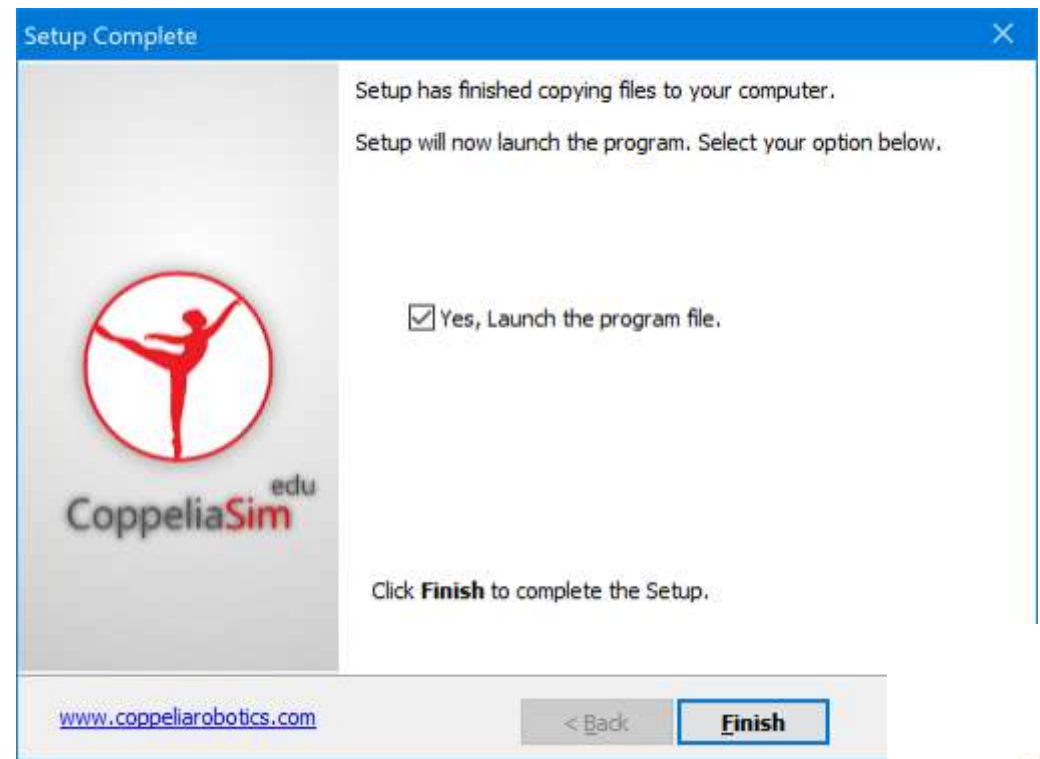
Setup Complete

CoppeliaSim edu

Setup has finished copying files to your computer.

Setup will now launch the program. Select your option below.

☑ Yes, Launch the program file.

Click **Finish** to complete the Setup.

www.coppeliarobotics.com

< Back

Finish